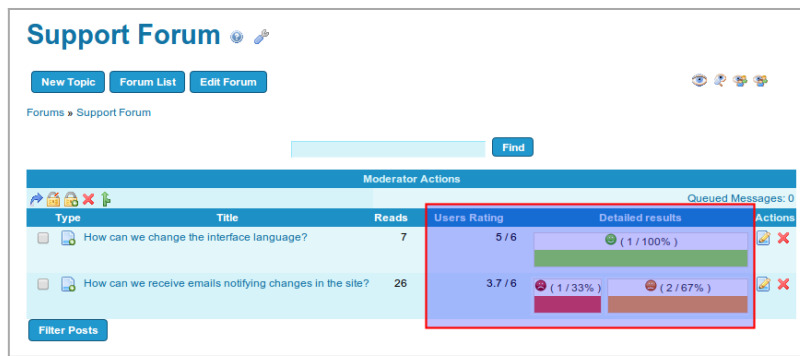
Support Forum

New Topic | Forum List | Edit Forum

Forums » Support Forum

Find

Moderator Actions

Queued Messages: 0

| Type | Title | Reads | Users Rating | Detailed results | Actions |
|---|---|---|---|---|---|
| | How can we change the interface language? | 7 | 5 / 6 | ( 1 / 100% ) | |
| | How can we receive emails notifying changes in the site? | 26 | 3.7 / 6 | ( 1 / 33% ) ( 2 / 67% ) | |

Filter Posts